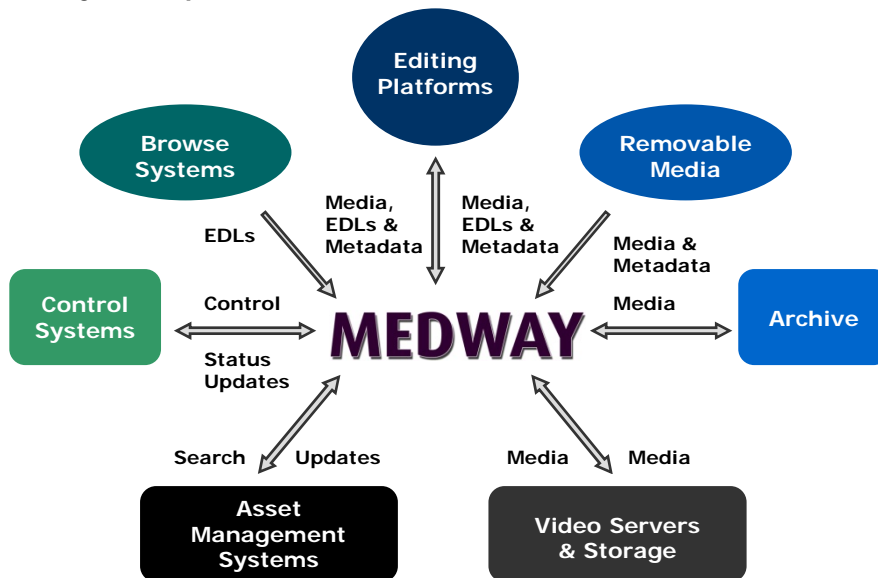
Editing Platforms

Browse Systems

Removable Media

Media, EDLs & Metadata

Media, EDLs & Metadata

EDLs

Media & Metadata

Control Systems

Control

MEDWAY

Media

Archive

Status Updates

Search

Updates

Media

Media

Asset Management Systems

Video Servers & Storage